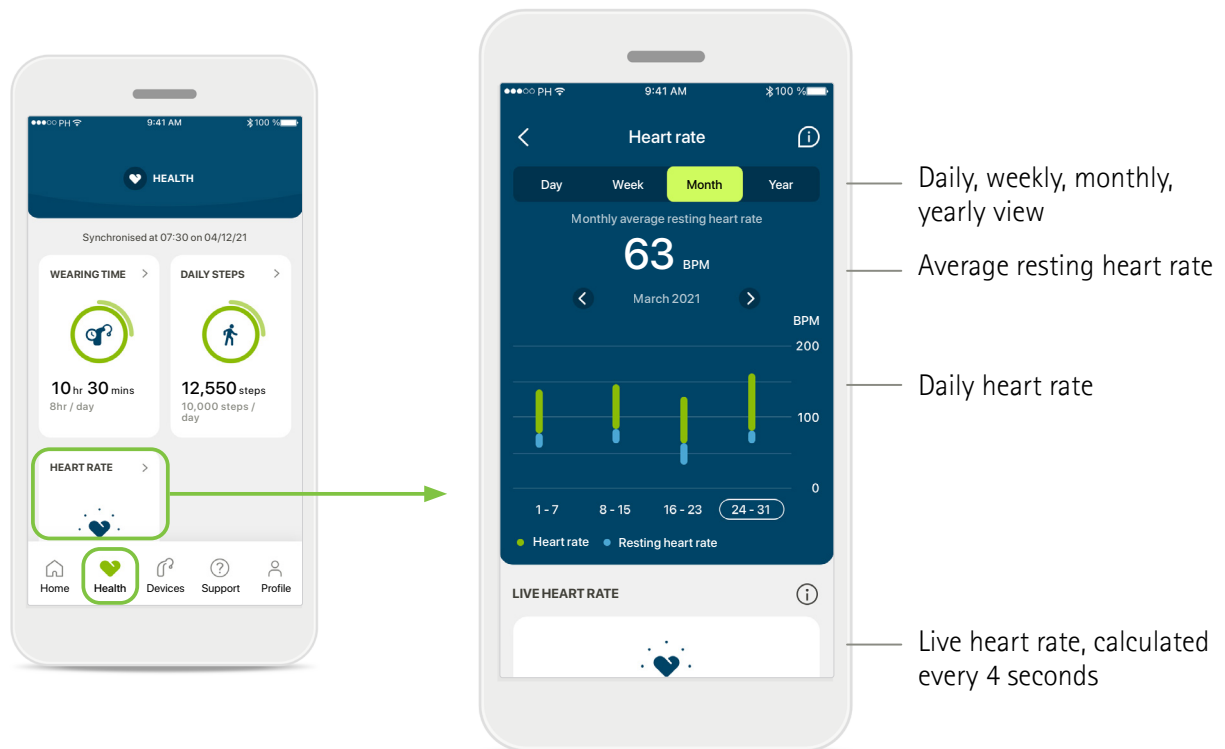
●●●○○ PH 9:41 AM 100 %

HEALTH

Synchronised at 07:30 on 04/12/21

WEARING TIME >

10 hr 30 mins
8hr / day

DAILY STEPS >

12,550 steps
10,000 steps / day

HEART RATE >

Home Health Devices Support Profile

●●●○○ PH 9:41 AM 100 %

Heart rate

Day Week Month Year

Monthly average resting heart rate

63 BPM

March 2021

BPM
200
100
0

1 - 7 8 - 15 16 - 23 24 - 31

Heart rate Resting heart rate

LIVE HEART RATE

Daily, weekly, monthly, yearly view

Average resting heart rate

Daily heart rate

Live heart rate, calculated every 4 seconds